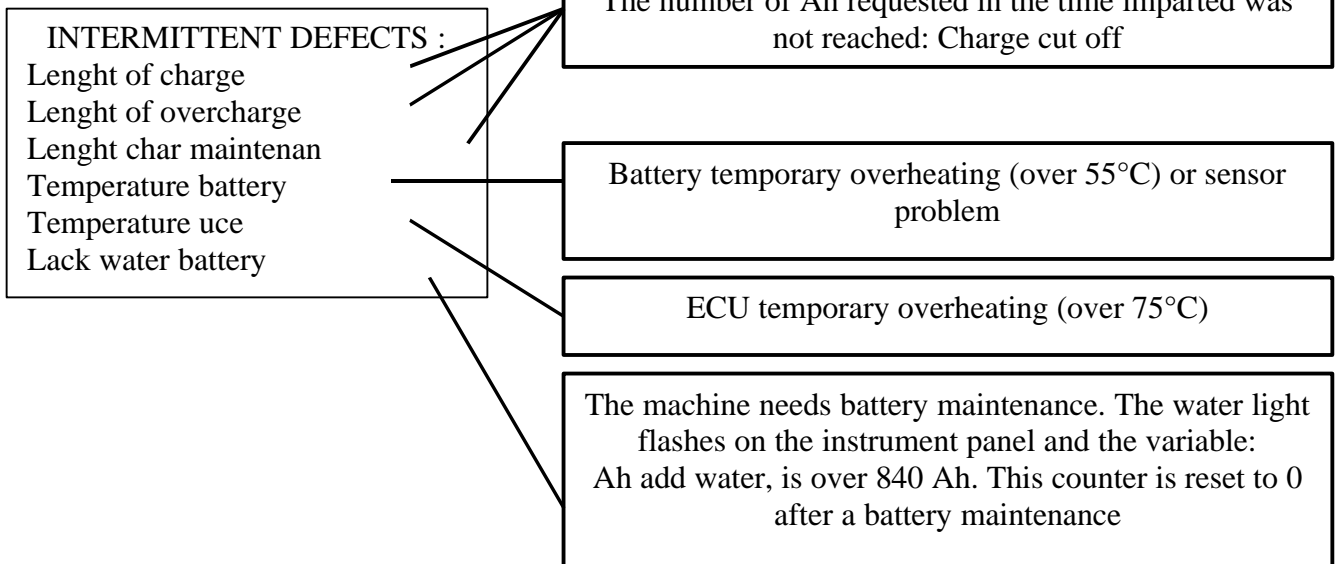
INTERMITTENT DEFECTS :
Lenght of charge
Lenght of overcharge
Lenght char maintenan
Temperature battery
Temperature uce
Lack water battery

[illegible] not reached: Charge cut off

Battery temporary overheating (over 55°C) or sensor problem

ECU temporary overheating (over 75°C)

The machine needs battery maintenance. The water light flashes on the instrument panel and the variable: Ah add water, is over 840 Ah. This counter is reset to 0 after a battery maintenance